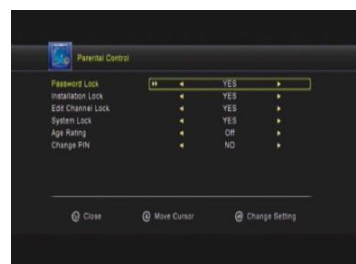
Parental Control

| | |
|---|---|
| Password Lock | YES |
| Installation Lock | YES |
| Edit Channel Lock | YES |
| System Lock | YES |
| Age Rating | Off |
| Change PIN | NO |

Close   Move Cursor   Change Setting